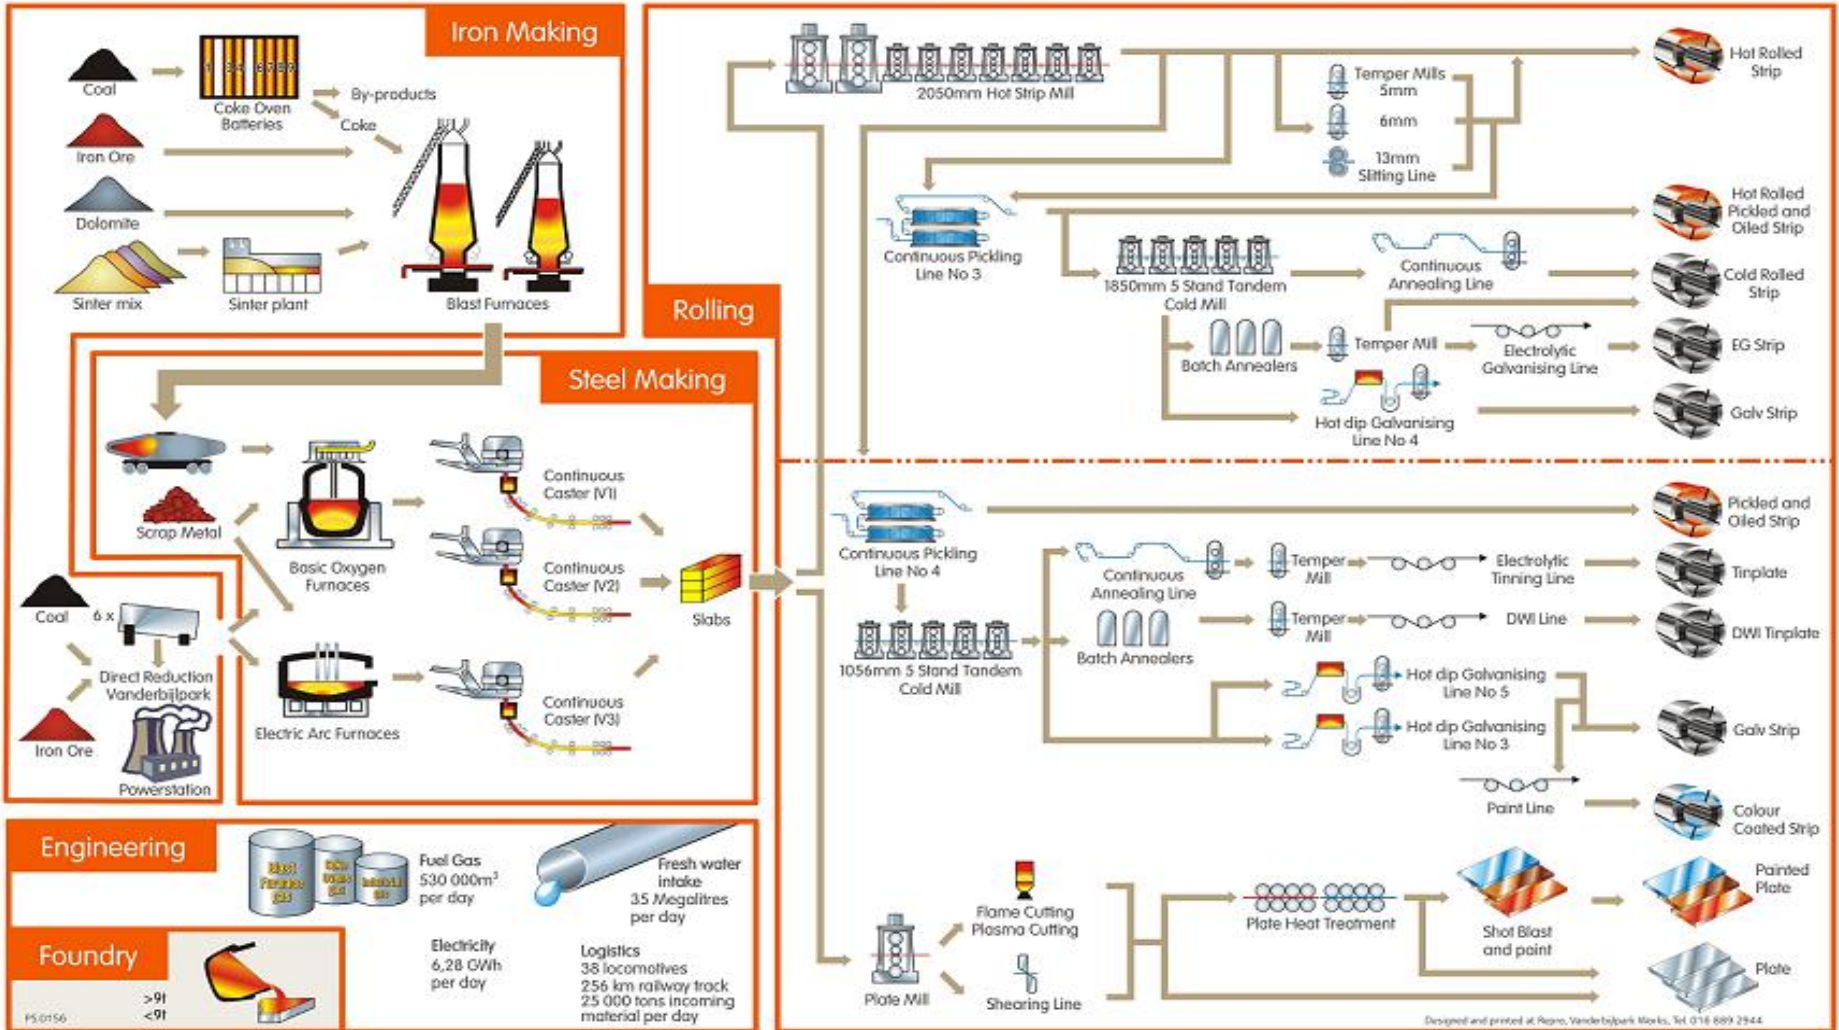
Iron Making

Coal

Coke Oven Batteries

By-products

Coke

Iron Ore

Dolomite

Sinter mix

Sinter plant

Blast Furnaces

Rolling

Steel Making

Scrap Metal

Basic Oxygen Furnaces

Continuous Caster (V1)

Continuous Caster (V2)

Slabs

Continuous Caster (V3)

Electric Arc Furnaces

Coal

6 x

Direct Reduction Vanderbijlpark

Iron Ore

Powerstation

2050mm Hot Strip Mill

Temper Mills 5mm

6mm

13mm Slitting Line

Hot Rolled Strip

Continuous Pickling Line No 3

Hot Rolled Pickled and Oiled Strip

1850mm 5 Stand Tandem Cold Mill

Continuous Annealing Line

Cold Rolled Strip

Batch Annealers

Temper Mill

Electrolytic Galvanising Line

EG Strip

Hot dip Galvanising Line No 4

Galv Strip

Continuous Pickling Line No 4

Pickled and Oiled Strip

Continuous Annealing Line

Temper Mill

Electrolytic Tinning Line

Tinplate

1056mm 5 Stand Tandem Cold Mill

Batch Annealers

Temper Mill

DWI Line

DWI Tinplate

Hot dip Galvanising Line No 5

Hot dip Galvanising Line No 3

Galv Strip

Paint Line

Colour Coated Strip

Engineering

Fuel Gas 530 000m$^3$ per day

Fresh water intake 35 Megalitres per day

Electricity 6,28 GWh per day

Logistics 38 locomotives 256 km railway track 25 000 tons incoming material per day

Foundry

>9t

<9t

PS 0156

Plate Mill

Flame Cutting Plasma Cutting

Shearing Line

Plate Heat Treatment

Shot Blast and paint

Painted Plate

Plate

Designed and printed at Repro, Vanderbijlpark Works, Tel 016 889 2944